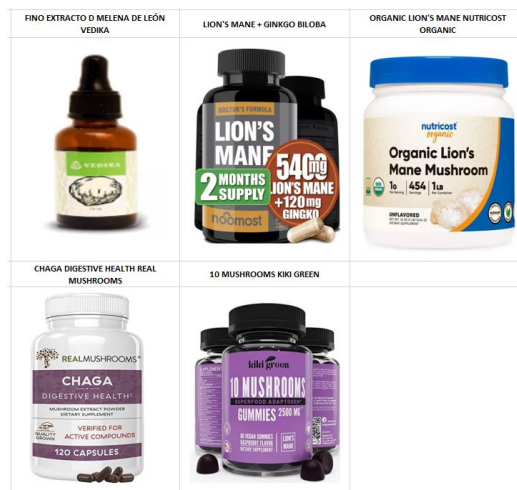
| FINO EXTRACTO D MELENA DE LEÓN VEDIKA | LION'S MANE + GINKGO BILOBA | ORGANIC LION'S MANE NUTRICOST ORGANIC |
|---|---|---|
| VEDIKA | DOCTOR'S FORMULA LION'S MANE 2 MONTHS SUPPLY 540mg LION'S MANE +120mg GINKGO noomost | nutricost organic Organic Lion's Mane Mushroom 1G 454 1LB UNFLAVORED |
| CHAGA DIGESTIVE HEALTH REAL MUSHROOMS | 10 MUSHROOMS KIKI GREEN | |
| REALMUSHROOMS CHAGA DIGESTIVE HEALTH MUSHROOM EXTRACT POWDER DIETARY SUPPLEMENT QUALITY GROWN VERIFIED FOR ACTIVE COMPOUNDS 120 CAPSULES | kiki green 10 MUSHROOMS SUPERFOOD ADAPTOGEN GUMMIES 2500 MG LION'S MANE | |